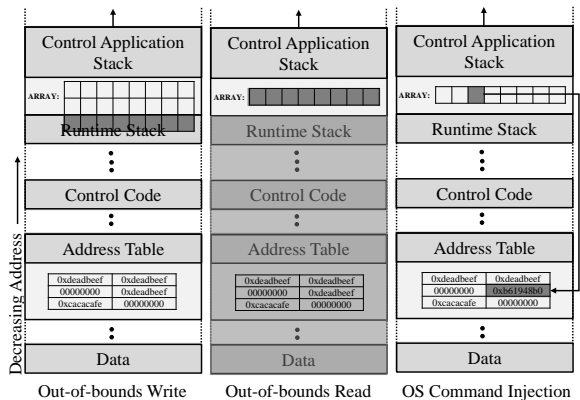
Decreasing Address

Control Application Stack
ARRAY:
Runtime Stack
Control Code
Address Table

| 0xdeadbeef | 0xdeadbeef |
|---|---|
| 00000000 | 0xdeadbeef |
| 0xcacacafe | 00000000 |

Data
Out-of-bounds Write

Control Application Stack
ARRAY:
Runtime Stack
Control Code
Address Table

| 0xdeadbeef | 0xdeadbeef |
|---|---|
| 00000000 | 0xdeadbeef |
| 0xcacacafe | 00000000 |

Data
Out-of-bounds Read

Control Application Stack
ARRAY:
Runtime Stack
Control Code
Address Table

| 0xdeadbeef | 0xdeadbeef |
|---|---|
| 00000000 | 0xb61948b0 |
| 0xcacacafe | 00000000 |

Data
OS Command Injection